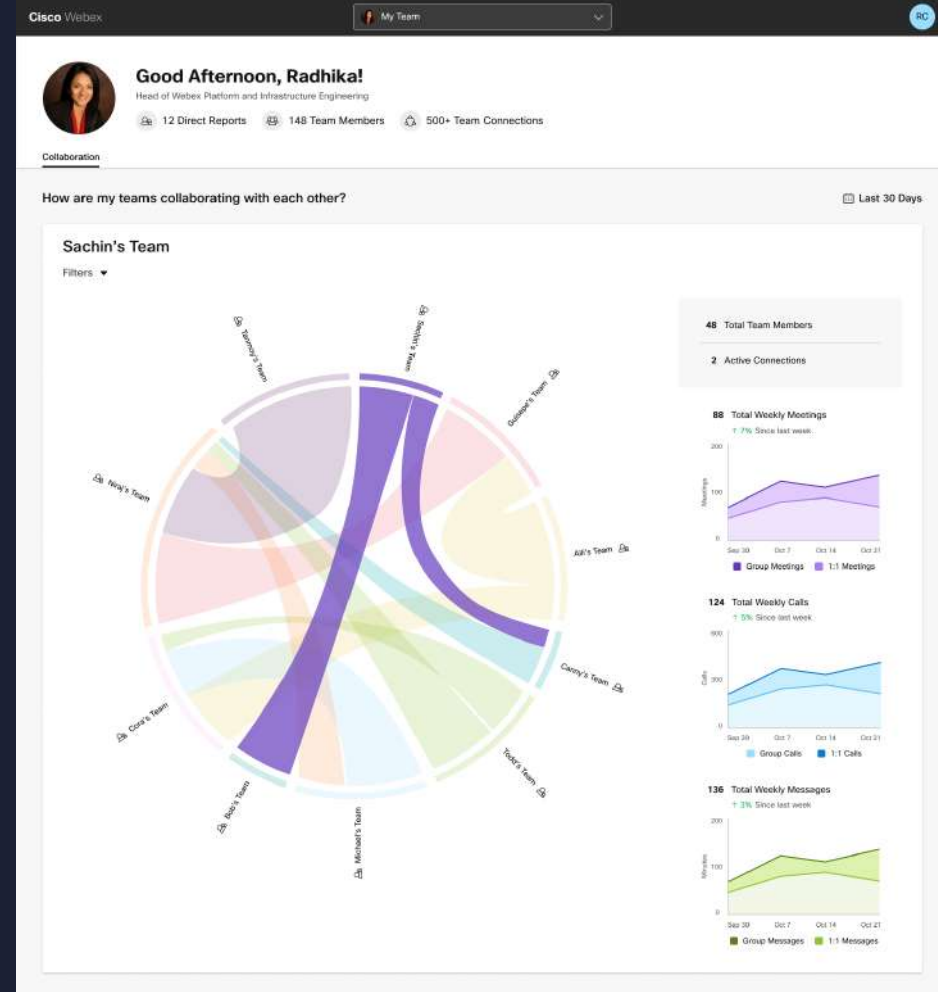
Cisco Webex

My Team

RC

Good Afternoon, Radhika!

Head of Webex Platform and Infrastructure Engineering

12 Direct Reports

148 Team Members

500+ Team Connections

Collaboration

How are my teams collaborating with each other?

Last 30 Days

Sachin's Team

Filters

Sachin's Team

Gutape's Team

Ali's Team

Canny's Team

Todd's Team

Michael's Team

Bob's Team

Cora's Team

Niraj's Team

Tammy's Team

48 Total Team Members

2 Active Connections

88 Total Weekly Meetings

↑ 7% Since last week

200

100

0

Meetings

Sep 30

Oct 7

Oct 14

Oct 21

Group Meetings

1:1 Meetings

124 Total Weekly Calls

↑ 5% Since last week

600

300

0

Calls

Sep 30

Oct 7

Oct 14

Oct 21

Group Calls

1:1 Calls

136 Total Weekly Messages

↑ 3% Since last week

200

100

0

Minutes

Sep 30

Oct 7

Oct 14

Oct 21

Group Messages

1:1 Messages